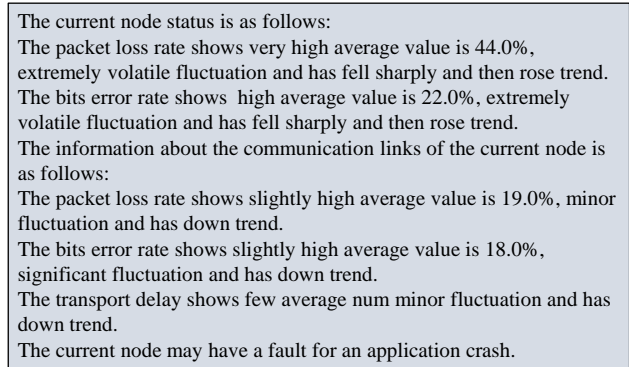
The current node status is as follows:
The packet loss rate shows very high average value is 44.0%, extremely volatile fluctuation and has fell sharply and then rose trend.
The bits error rate shows high average value is 22.0%, extremely volatile fluctuation and has fell sharply and then rose trend.
The information about the communication links of the current node is as follows:
The packet loss rate shows slightly high average value is 19.0%, minor fluctuation and has down trend.
The bits error rate shows slightly high average value is 18.0%, significant fluctuation and has down trend.
The transport delay shows few average num minor fluctuation and has down trend.
The current node may have a fault for an application crash.